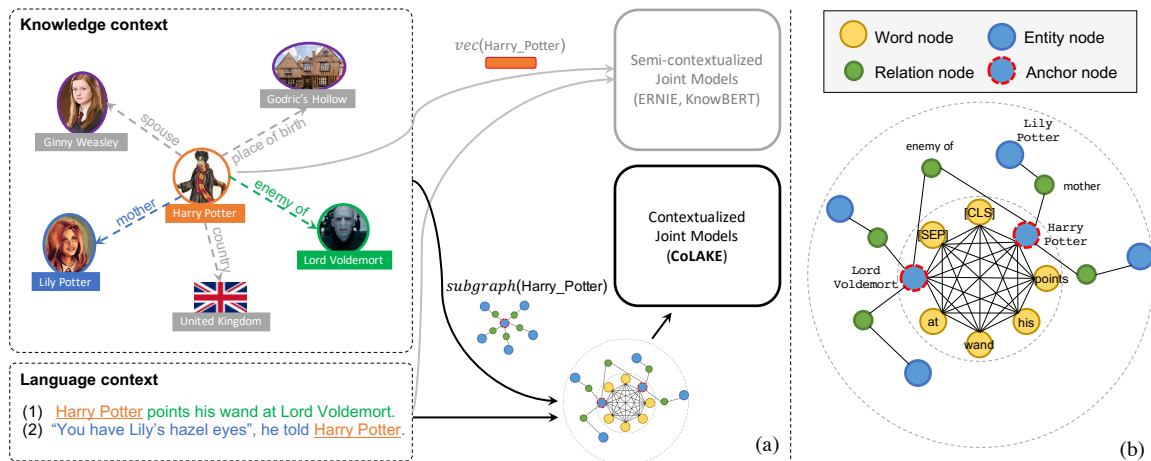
Knowledge context

Ginny Weasley

Godric's Hollow

spouse

place of birth

Harry Potter

enemy of

mother

country

Lord Voldemort

Lily Potter

United Kingdom

$vec$(Harry_Potter)

Semi-contextualized Joint Models (ERNIE, KnowBERT)

Contextualized Joint Models (CoLAKE)

$subgraph$(Harry_Potter)

Language context

(1) Harry Potter points his wand at Lord Voldemort.
(2) "You have Lily's hazel eyes", he told Harry Potter.

(a)

Word node
Entity node
Relation node
Anchor node

Lily Potter

enemy of

mother

[CLS]

[SEP]

Harry Potter

Lord Voldemort

points

at

his

wand

(b)